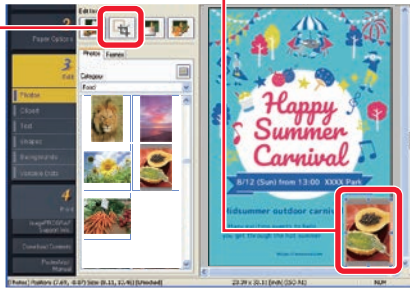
2
Paper Color
Edit Ite
Photos
Frames
Category
Food
3
Edit
Photos
Clipart
Text
Shapes
Backgrounds
Update Data
4
Print
Happy Summer Carnival
8/12 (Sun) from 13:00 XXXX Park
Midsummer outdoor carni
Download Contents
NUM